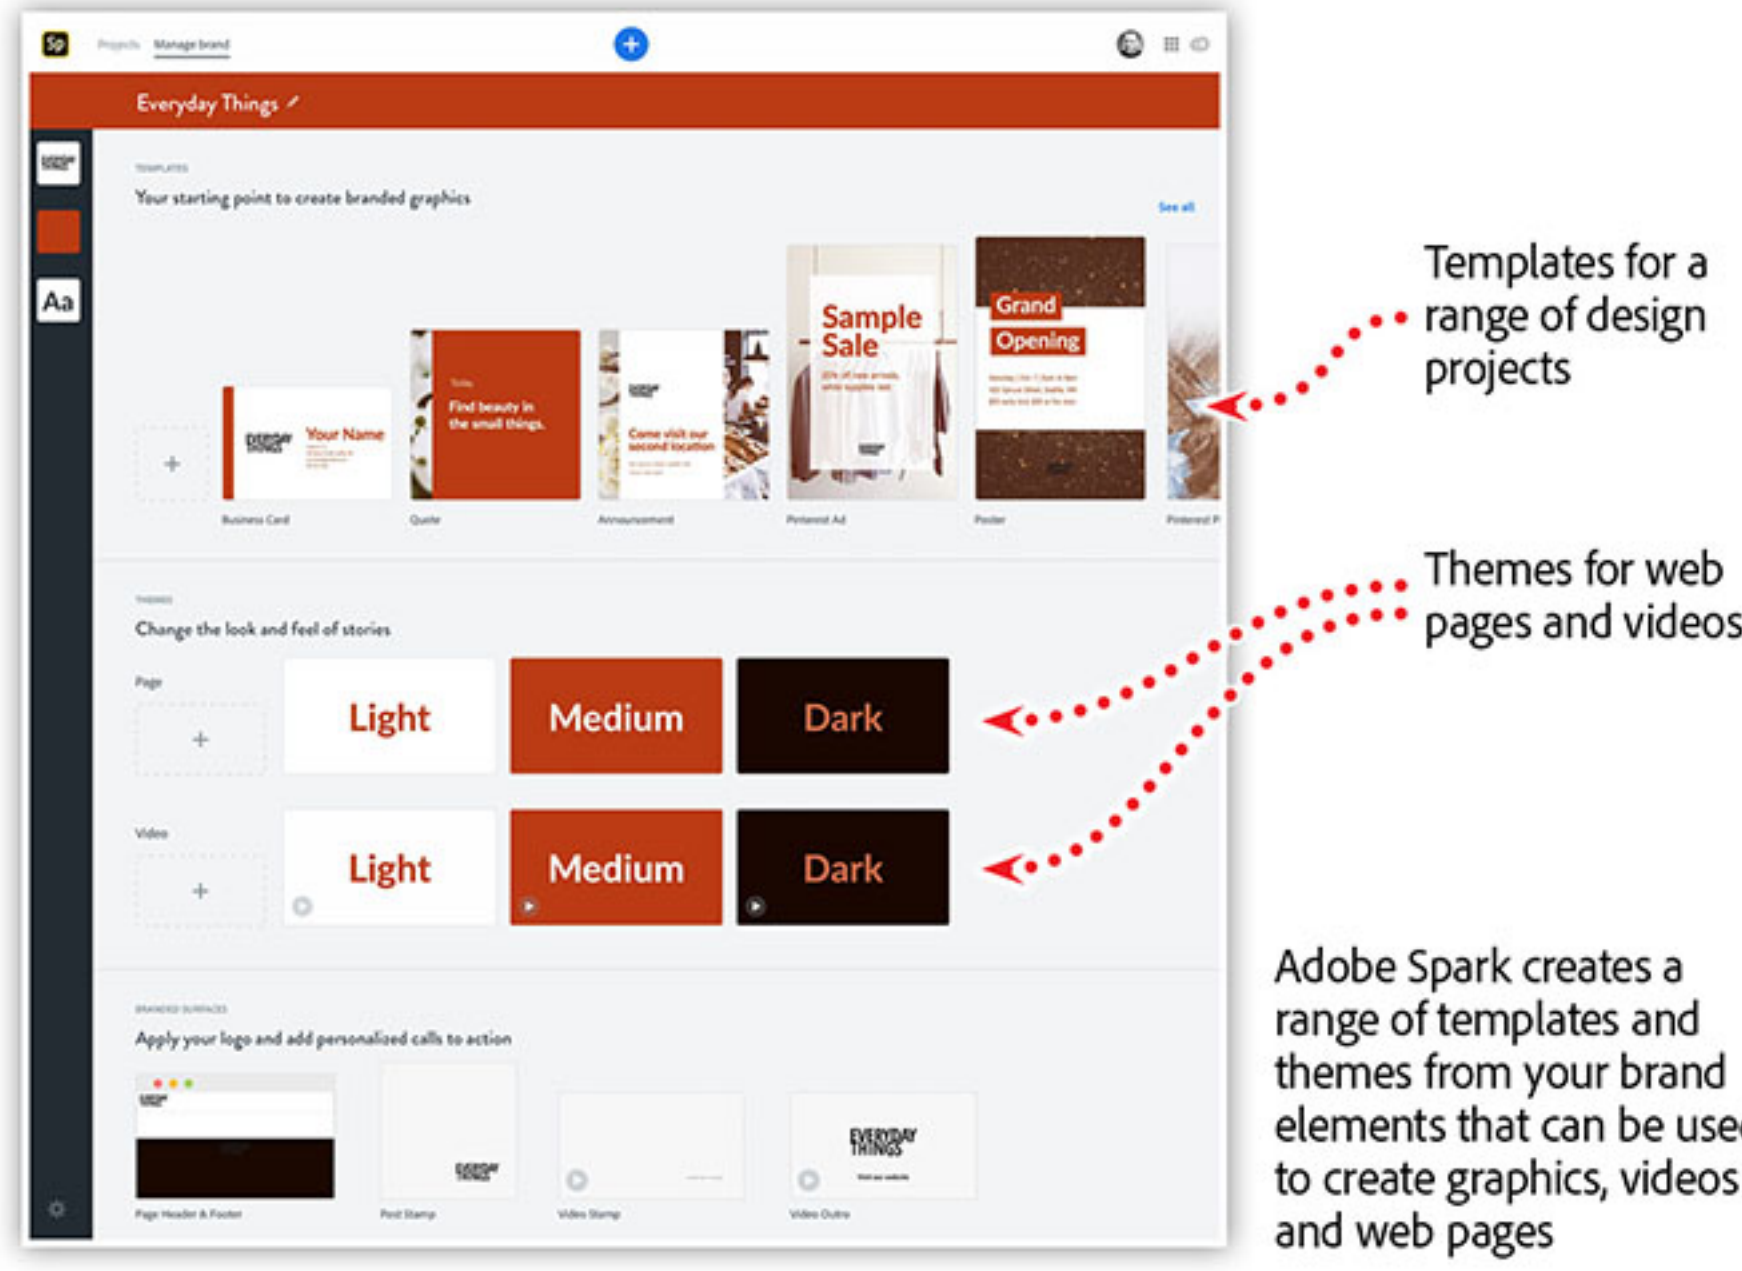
Sp Projects Manage brand

Everyday Things

Aa

TEMPLATES

Your starting point to create branded graphics

See all

EVERYDAY THINGS Your Name

Find beauty in the small things.

Come visit our second location

Sample Sale

Grand Opening

Business Card

Quote

Announcement

Pinterest Ad

Poster

Pinterest P

THEMES

Change the look and feel of stories

Page

Light

Medium

Dark

Video

Light

Medium

Dark

BRANDED SURFACES

Apply your logo and add personalized calls to action

EVERYDAY THINGS

Page Header & Footer

Post Stamp

Video Stamp

Video Outro

Templates for a range of design projects

Themes for web pages and videos

Adobe Spark creates a range of templates and themes from your brand elements that can be use to create graphics, videos and web pages